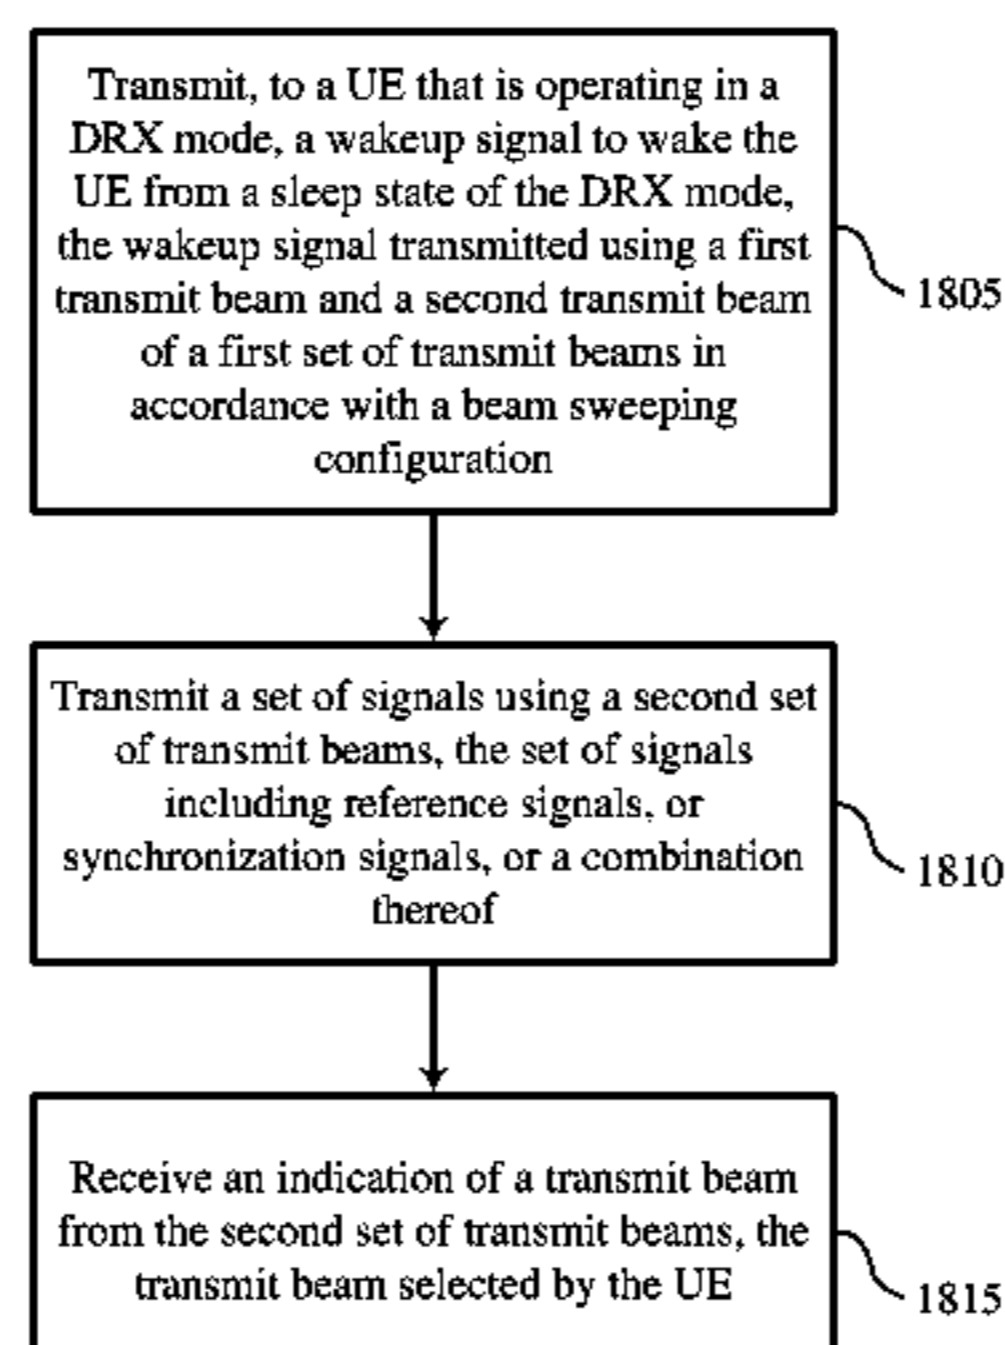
Transmit, to a UE that is operating in a DRX mode, a wakeup signal to wake the UE from a sleep state of the DRX mode, the wakeup signal transmitted using a first transmit beam and a second transmit beam of a first set of transmit beams in accordance with a beam sweeping configuration

1805

Transmit a set of signals using a second set of transmit beams, the set of signals including reference signals, or synchronization signals, or a combination thereof

1810

Receive an indication of a transmit beam from the second set of transmit beams, the transmit beam selected by the UE

1815